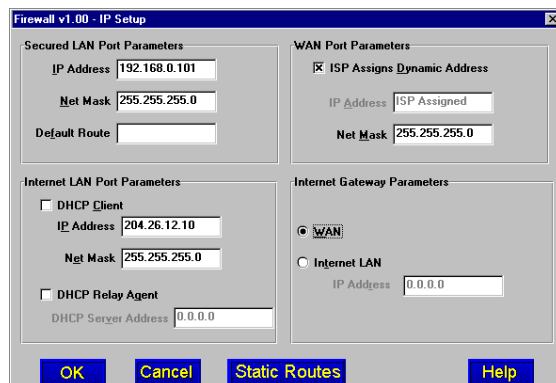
Firewall v1.00 - IP Setup

Secured LAN Port Parameters

IP Address 192.168.0.101

Net Mask 255.255.255.0

Default Route

WAN Port Parameters

☒ ISP Assigns Dynamic Address

IP Address ISP Assigned

Net Mask 255.255.255.0

Internet LAN Port Parameters

☐ DHCP Client

IP Address 204.26.12.10

Net Mask 255.255.255.0

☐ DHCP Relay Agent

DHCP Server Address 0.0.0.0

Internet Gateway Parameters

◉ WAN

○ Internet LAN

IP Address 0.0.0.0

OK

Cancel

Static Routes

Help